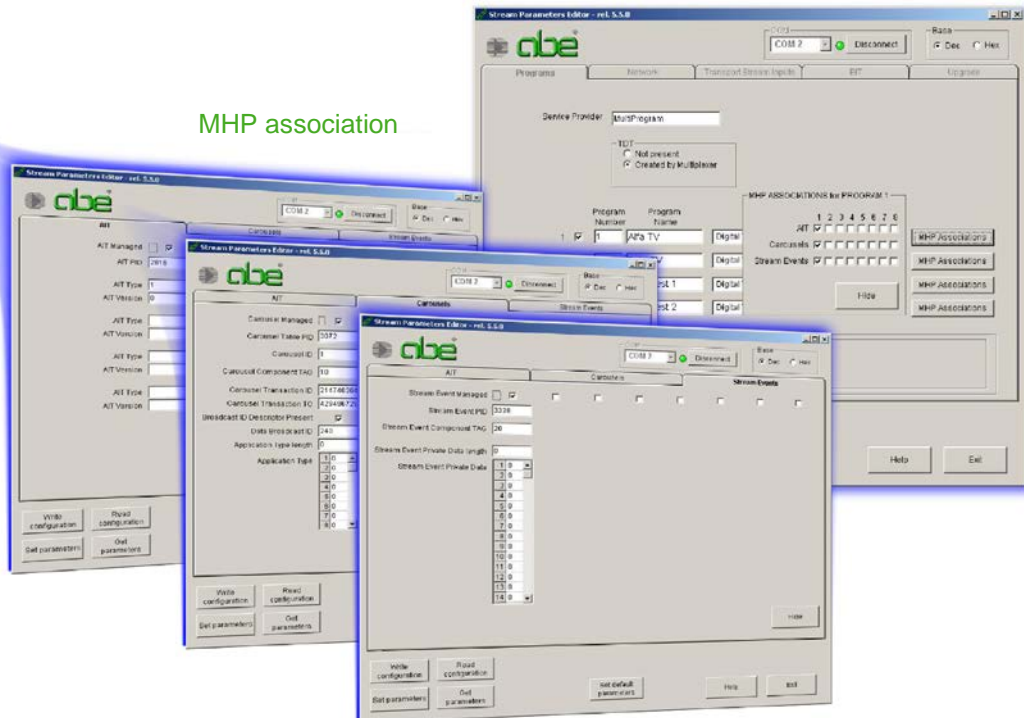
MHP association

Stream Parameters Editor - rel. 5.5.0

abe

COM 2 Disconnect

Base
Dec Hex

Programs | Network | Transport Stream Inputs | BIT | Upgrade

Service Provider MultiProgram

TDT
Not present
Created by Multiplexer

Program Number | Program Name
1 | 1 | Alfa TV | Digital
V | Digital
est 1 | Digital
est 2 | Digital

MHP ASSOCIATIONS for PROGRAM 1
1 2 3 4 5 6 7 8
AIT
Carousels
Stream Events

MHP Associations
MHP Associations
MHP Associations
MHP Associations

Hide

Help | Exit

Stream Parameters Editor - rel. 5.5.0

abe

COM 2 Disconnect

Base
Dec Hex

AIT | Carousels | Stream Events

AIT Managed
AIT PID 2010
AIT Type 1
AIT Version 0
AIT Type
AIT Version
AIT Type
AIT Version
AIT Type
AIT Version

Write configuration | Read configuration
Set parameters | Get parameters

Stream Parameters Editor - rel. 5.5.0

abe

COM 2 Disconnect

Base
Dec Hex

AIT | Carousels | Stream Events

Carousel Managed
Carousel Table PID 2072
Carousel ID 1
Carousel Component TAG 10
Carousel Transaction ID 2147483
Carousel Transaction ID 4294967
Broadcast ID Descriptor Present
Data Broadcast ID 240
Application type length 0
Application Type 1 0, 2 0, 3 0, 4 0, 5 0, 6 0, 7 0, 8 0

Write configuration | Read configuration
Set parameters | Get parameters

Stream Parameters Editor - rel. 5.5.0

abe

COM 2 Disconnect

Base
Dec Hex

AIT | Carousels | Stream Events

Stream Event Managed
Stream Event PID 3338
Stream Event Component TAG 20
Stream Event Private Data length 0
Stream Event Private Data 1 0, 2 0, 3 0, 4 0, 5 0, 6 0, 7 0, 8 0, 9 0, 10 0, 11 0, 12 0, 13 0, 14 0

Hide

Write configuration | Read configuration
Set parameters | Get parameters
Set default parameters
Help | Exit